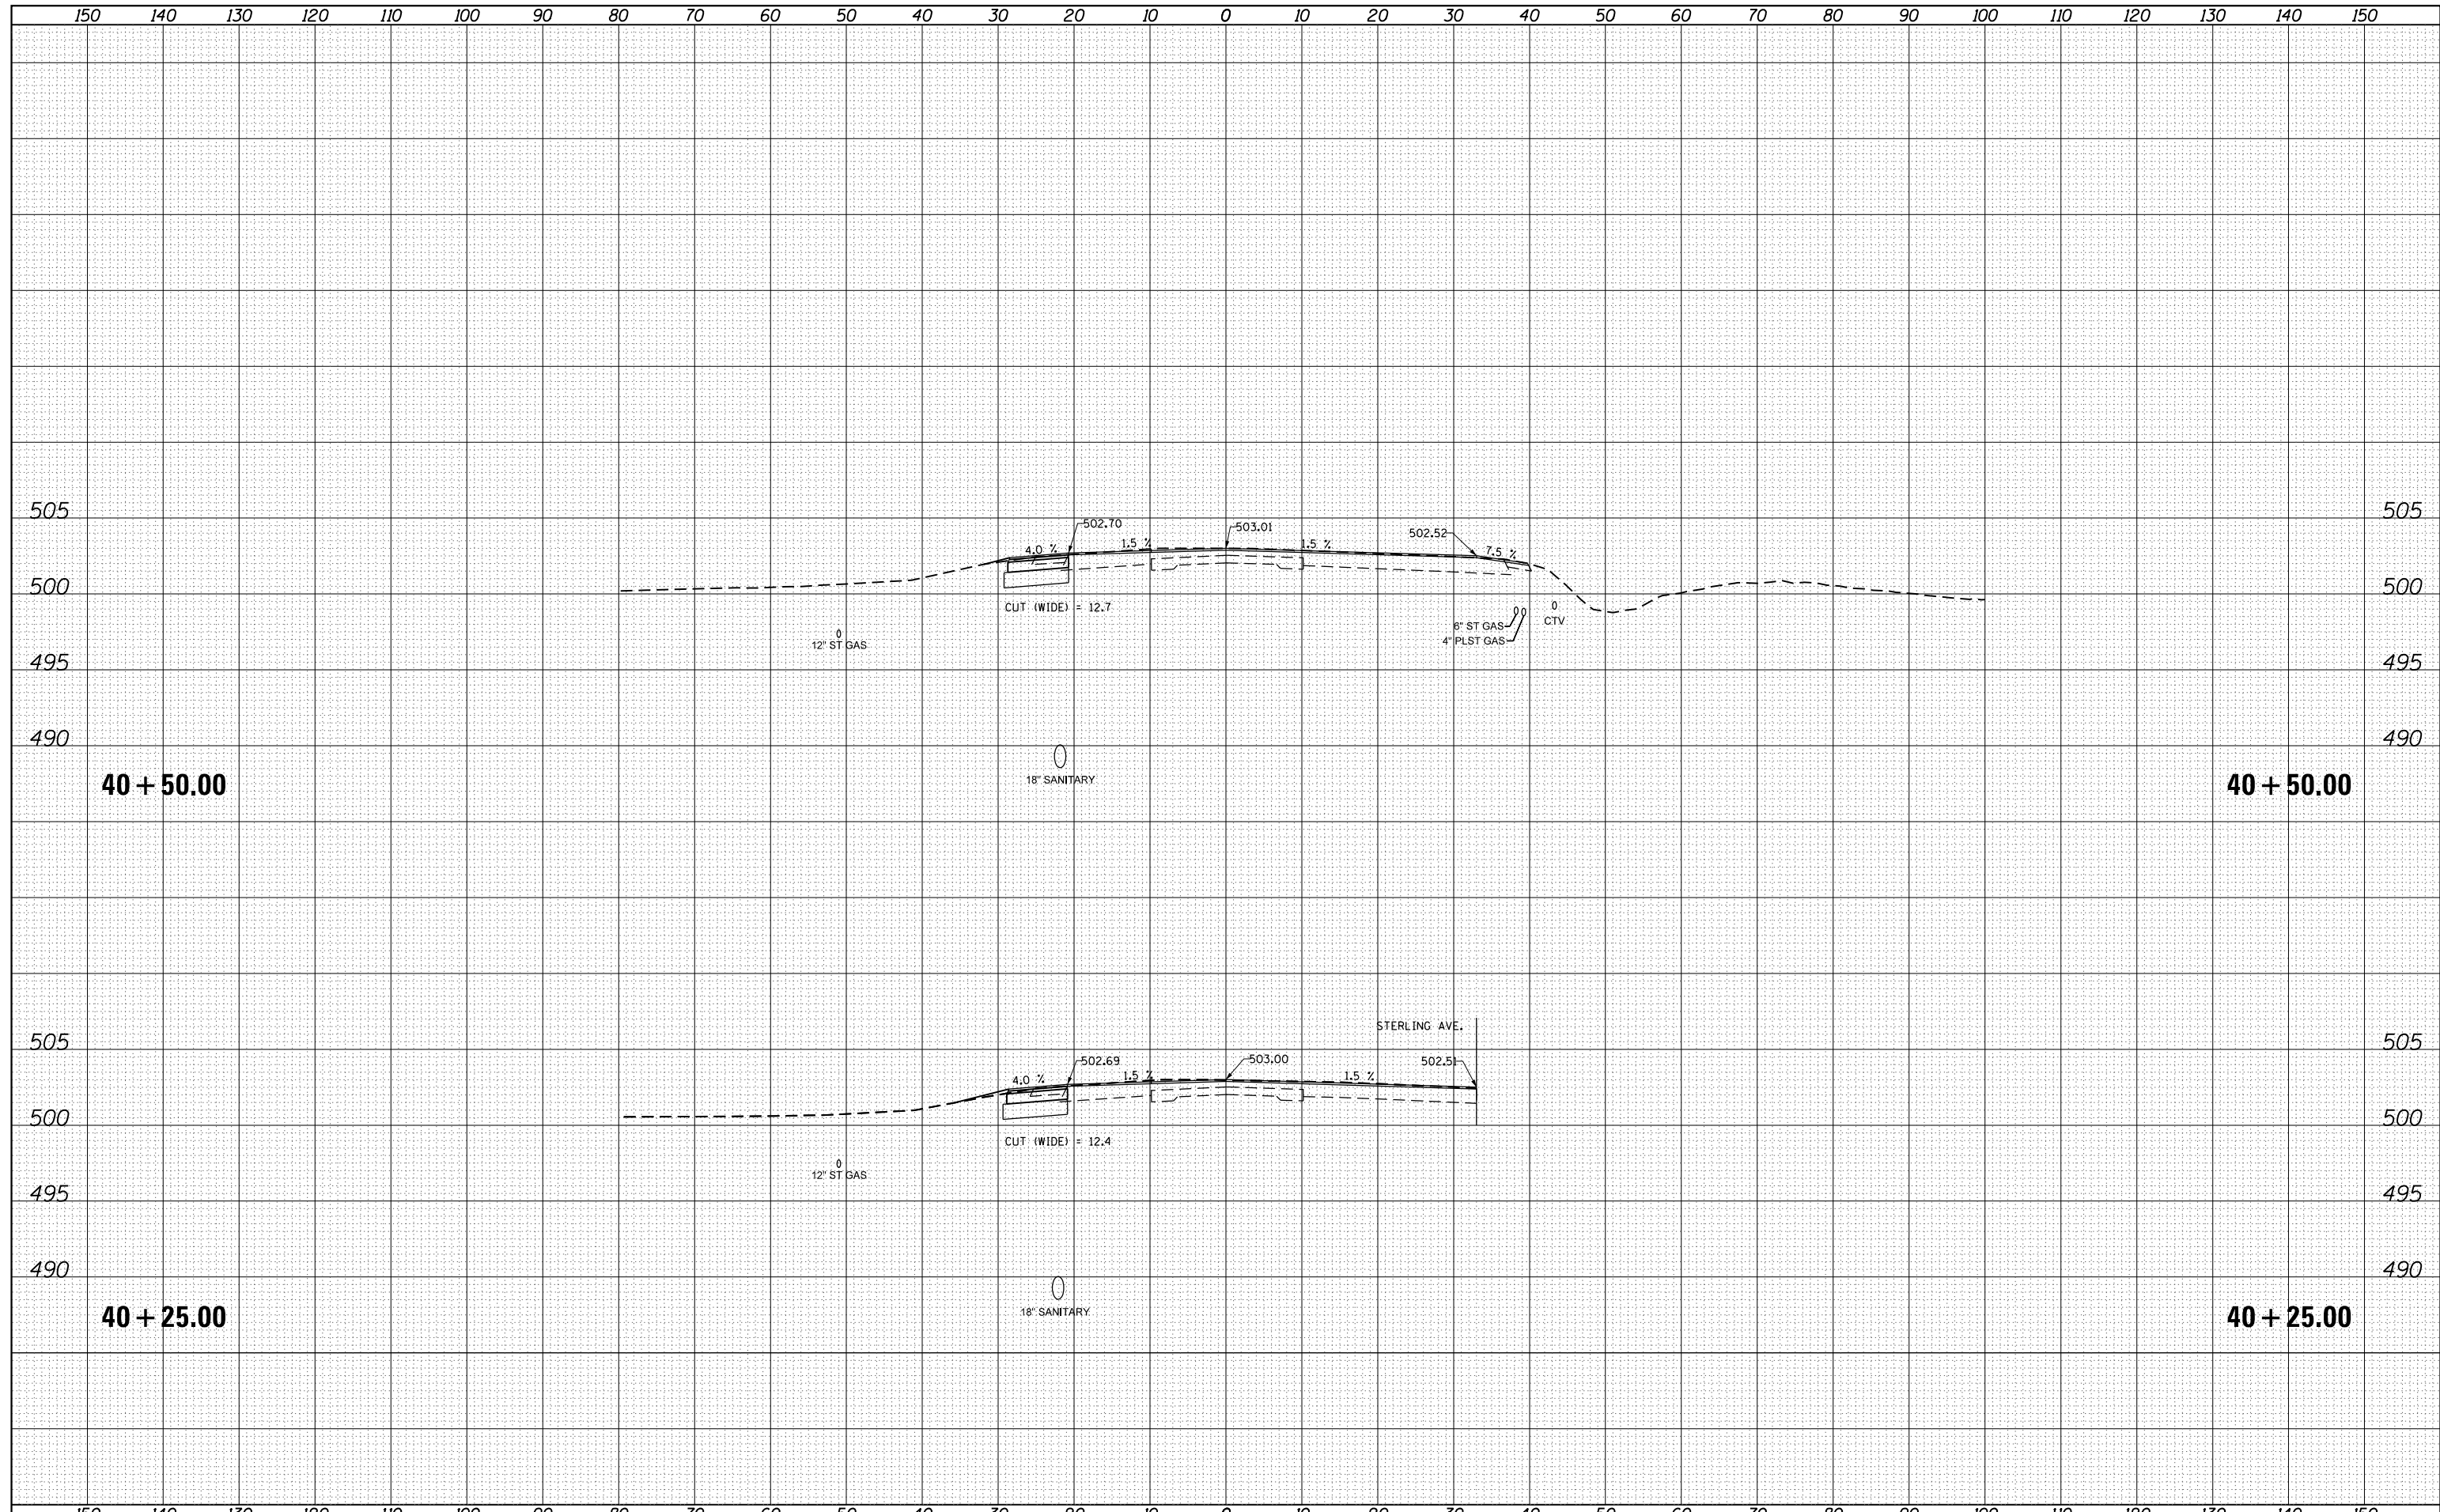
150 140 130 120 110 100 90 80 70 60 50 40 30 20 10 0 10 20 30 40 50 60 70 80 90 100 110 120 130 140 150

505 505

502.70
503.01
502.52
4.0 %
1.5 %
1.5 %
7.5 %

500 500

CUT (WIDE) = 12.7

0
CTV
6" ST GAS
4" PLST GAS

0
12" ST GAS

495 495

490 490

18" SANITARY

40 + 50.00 40 + 50.00

STERLING AVE.

505 505

502.69
503.00
502.51
4.0 %
1.5 %
1.5 %

500 500

CUT (WIDE) = 12.4

0
12" ST GAS

495 495

490 490

18" SANITARY

40 + 25.00 40 + 25.00

150 140 130 120 110 100 90 80 70 60 50 40 30 20 10 0 10 20 30 40 50 60 70 80 90 100 110 120 130 140 150